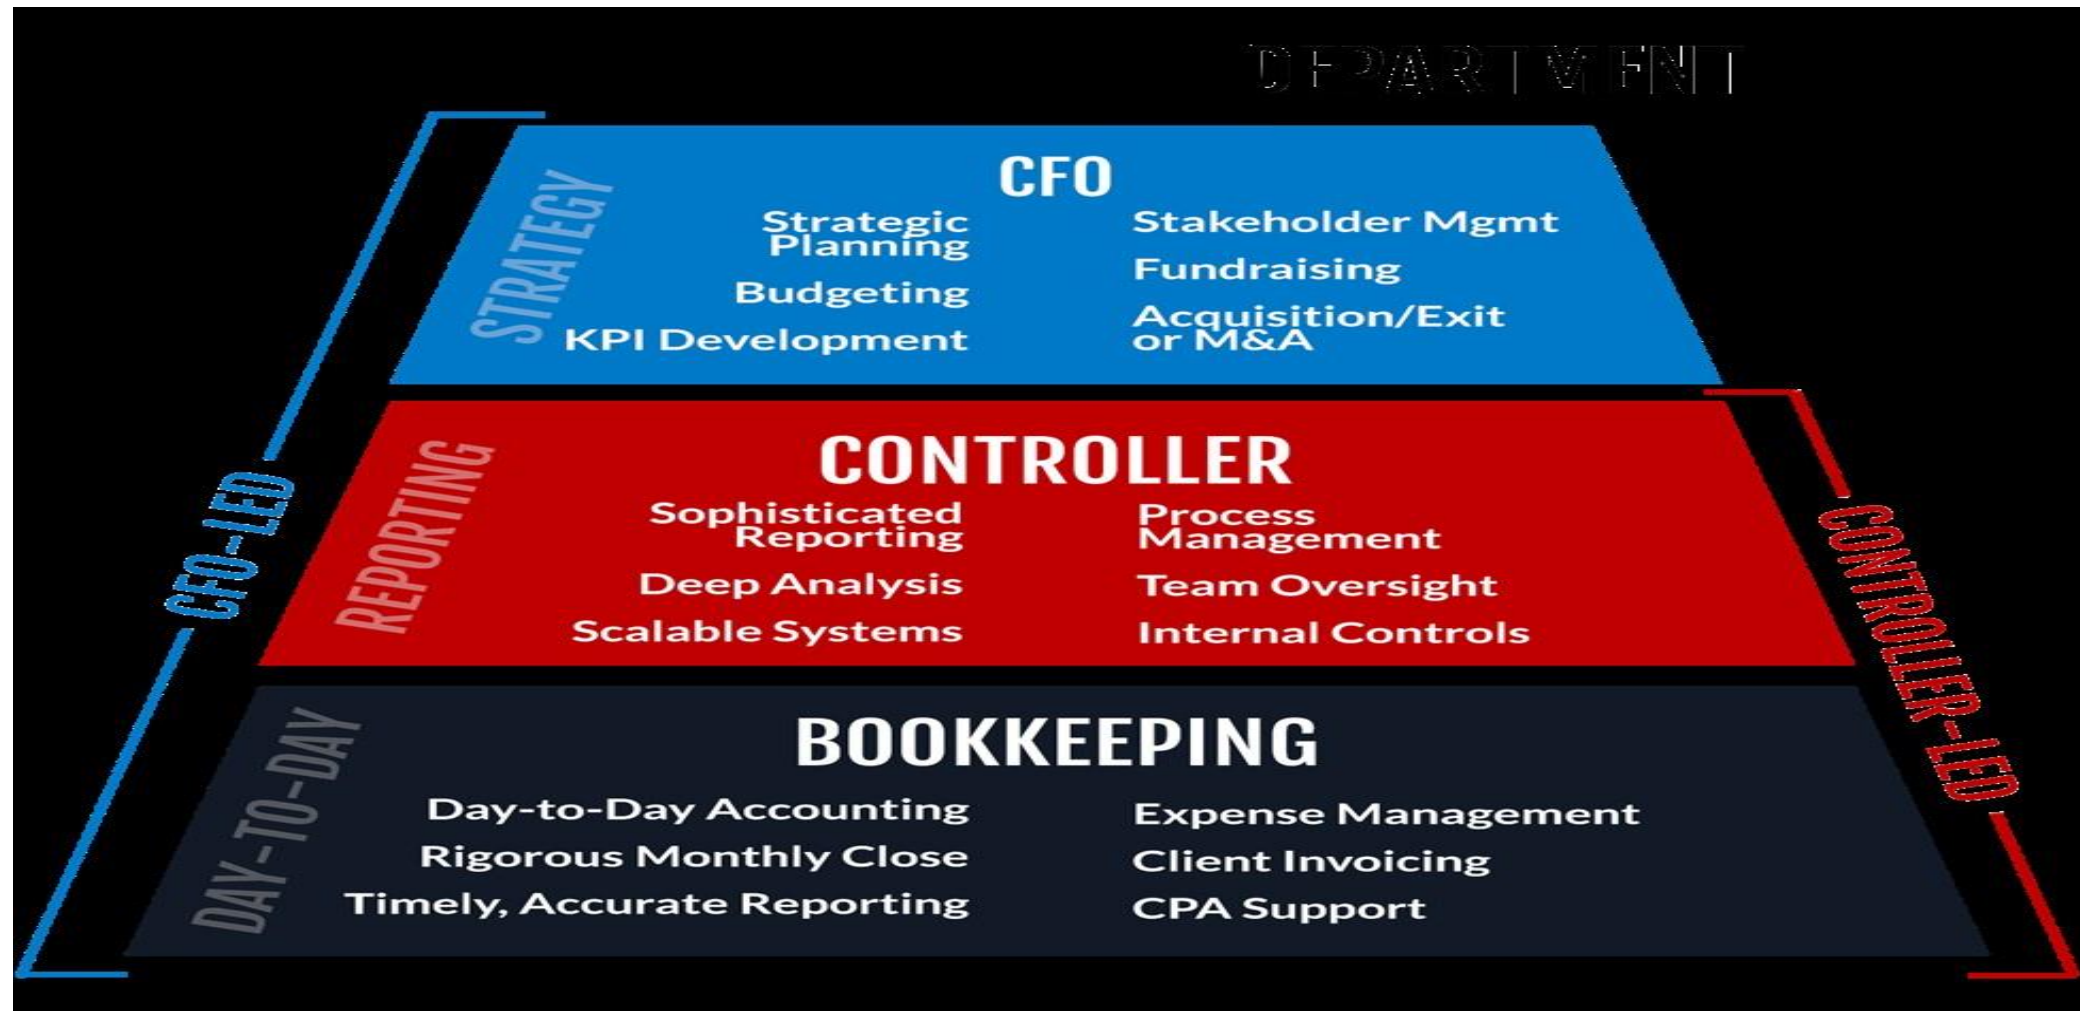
DEPARTMENT

CFO

STRATEGY

Strategic Planning

Budgeting

KPI Development

Stakeholder Mgmt

Fundraising

Acquisition/Exit or M&A

CONTROLLER

REPORTING

Sophisticated Reporting

Deep Analysis

Scalable Systems

Process Management

Team Oversight

Internal Controls

BOOKKEEPING

DAY-TO-DAY

Day-to-Day Accounting

Rigorous Monthly Close

Timely, Accurate Reporting

Expense Management

Client Invoicing

CPA Support

CFO-LED

CONTROLLER-LED